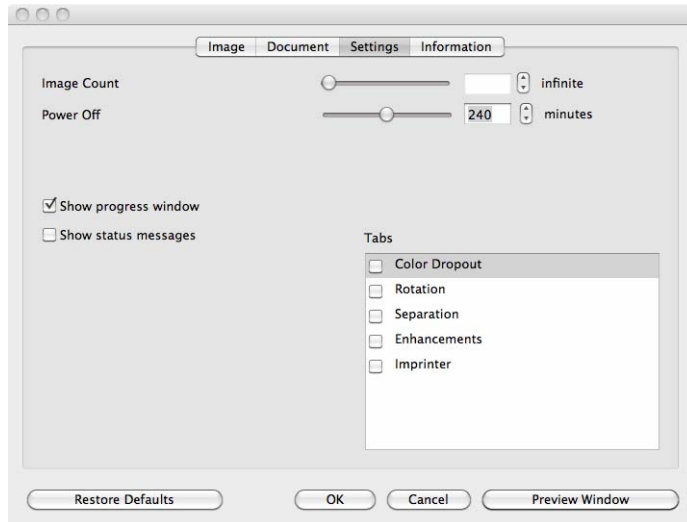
Image Document Settings Information

Image Count infinite

Power Off 240 minutes

☑ Show progress window

☐ Show status messages

Tabs

☐ Color Dropout
☐ Rotation
☐ Separation
☐ Enhancements
☐ Imprinter

Restore Defaults OK Cancel Preview Window